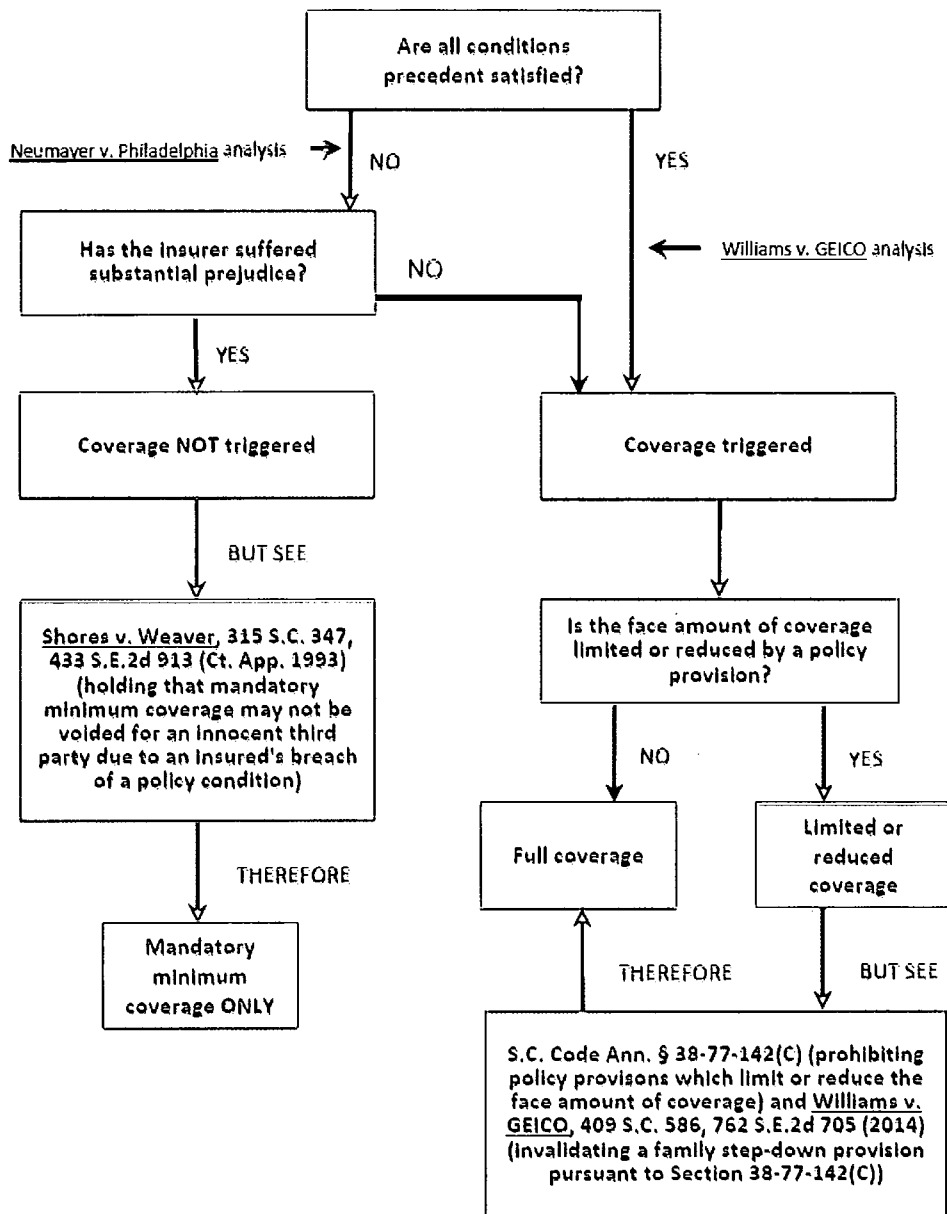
Are all conditions precedent satisfied?

Neumayer v. Philadelphia analysis

NO

YES

Williams v. GEICO analysis

Has the insurer suffered substantial prejudice?

NO

YES

Coverage NOT triggered

Coverage triggered

BUT SEE

Shores v. Weaver, 315 S.C. 347, 433 S.E.2d 913 (Ct. App. 1993) (holding that mandatory minimum coverage may not be voided for an innocent third party due to an insured's breach of a policy condition)

Is the face amount of coverage limited or reduced by a policy provision?

NO

YES

THEREFORE

Full coverage

Limited or reduced coverage

Mandatory minimum coverage ONLY

THEREFORE

BUT SEE

S.C. Code Ann. § 38-77-142(C) (prohibiting policy provisons which limit or reduce the face amount of coverage) and Williams v. GEICO, 409 S.C. 586, 762 S.E.2d 705 (2014) (invalidating a family step-down provision pursuant to Section 38-77-142(C))